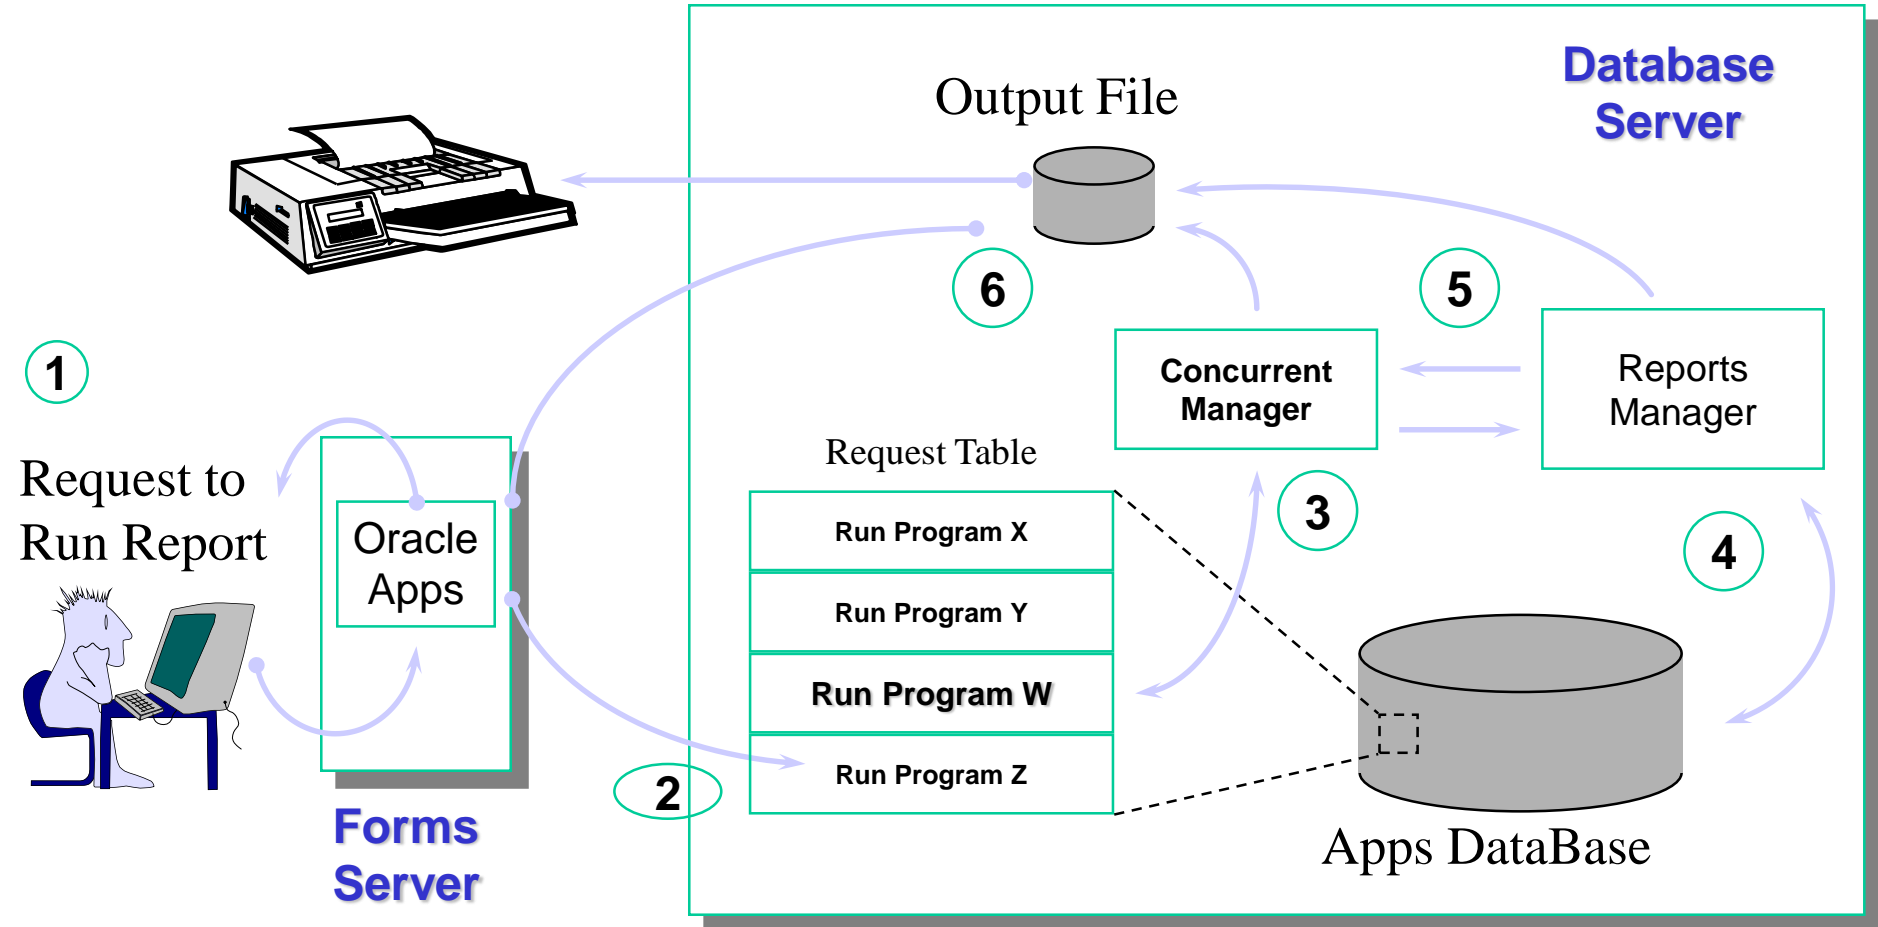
Database Server

Output File

6

5

1

Concurrent Manager

Reports Manager

Request Table

Request to Run Report

Oracle Apps

Run Program X

Run Program Y

Run Program W

Run Program Z

3

4

2

Forms Server

Apps DataBase